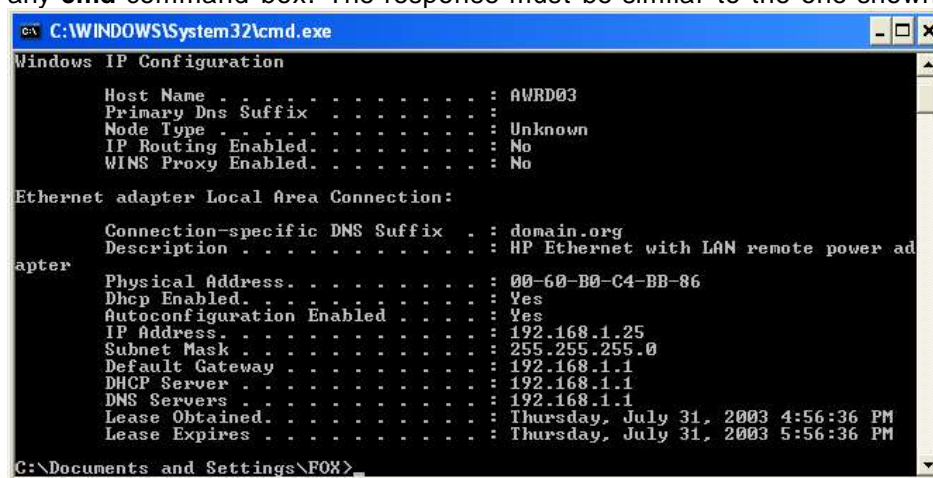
any cmd command box. The response must be similar to the one shown

C:\WINDOWS\System32\cmd.exe

Windows IP Configuration

Host Name . . . . . . . . . . . . : AWRD03
Primary Dns Suffix . . . . . . . :
Node Type . . . . . . . . . . . . : Unknown
IP Routing Enabled. . . . . . . . : No
WINS Proxy Enabled. . . . . . . . : No

Ethernet adapter Local Area Connection:

Connection-specific DNS Suffix . : domain.org
Description . . . . . . . . . . . : HP Ethernet with LAN remote power adapter
Physical Address. . . . . . . . . : 00-60-B0-C4-BB-86
Dhcp Enabled. . . . . . . . . . . : Yes
Autoconfiguration Enabled . . . . : Yes
IP Address. . . . . . . . . . . . : 192.168.1.25
Subnet Mask . . . . . . . . . . . : 255.255.255.0
Default Gateway . . . . . . . . . : 192.168.1.1
DHCP Server . . . . . . . . . . . : 192.168.1.1
DNS Servers . . . . . . . . . . . : 192.168.1.1
Lease Obtained. . . . . . . . . . : Thursday, July 31, 2003 4:56:36 PM
Lease Expires . . . . . . . . . . : Thursday, July 31, 2003 5:56:36 PM

C:\Documents and Settings\FOX>_